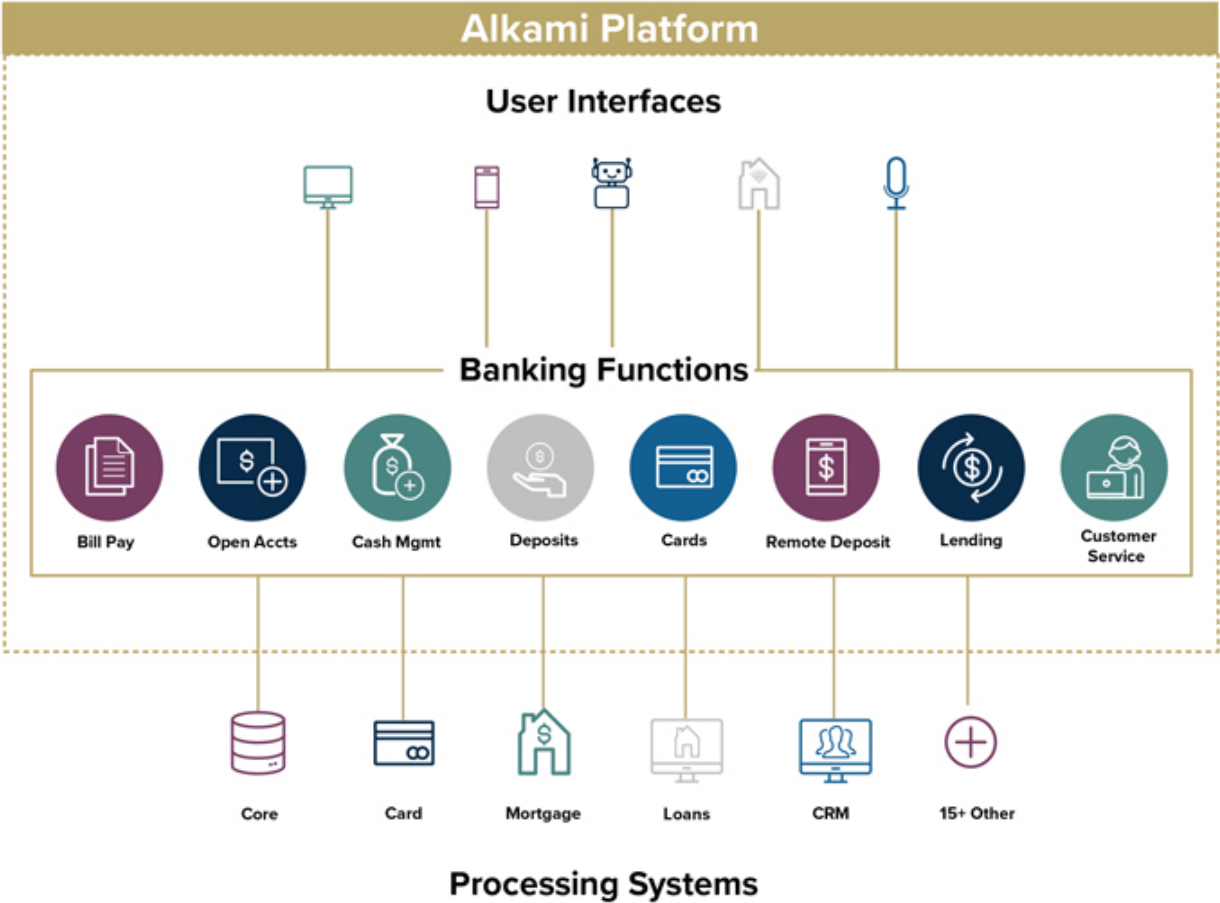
Alkami Platform

User Interfaces

Banking Functions

Bill Pay

Open Accts

Cash Mgmt

Deposits

Cards

Remote Deposit

Lending

Customer Service

Core

Card

Mortgage

Loans

CRM

15+ Other

Processing Systems